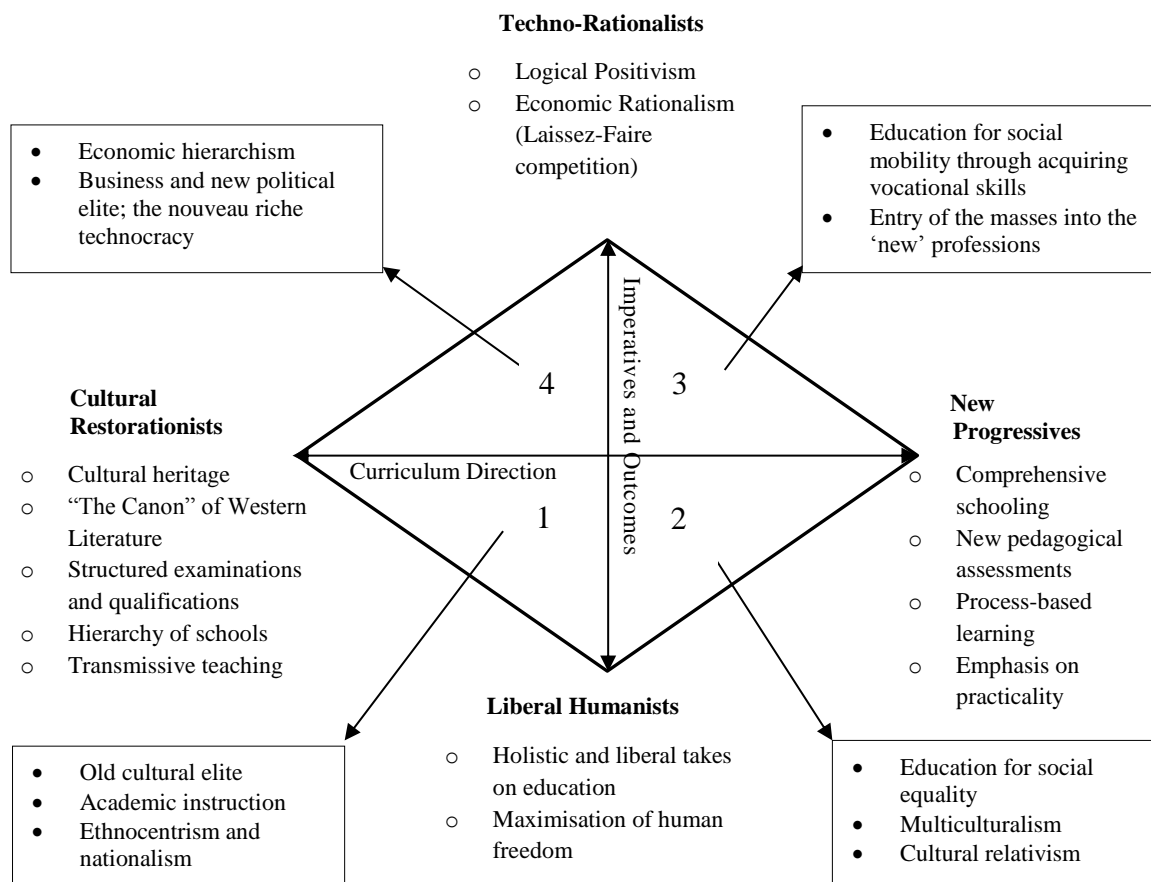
**Techno-Rationalists**

- Logical Positivism
- Economic Rationalism (Laissez-Faire competition)

- Economic hierarchism
- Business and new political elite; the nouveau riche technocracy

- Education for social mobility through acquiring vocational skills
- Entry of the masses into the 'new' professions

Imperatives and Outcomes

4

3

**Cultural Restorationists**

- Cultural heritage
- "The Canon" of Western Literature
- Structured examinations and qualifications
- Hierarchy of schools
- Transmissive teaching

Curriculum Direction

1

2

**New Progressives**

- Comprehensive schooling
- New pedagogical assessments
- Process-based learning
- Emphasis on practicality

**Liberal Humanists**

- Holistic and liberal takes on education
- Maximisation of human freedom

- Old cultural elite
- Academic instruction
- Ethnocentrism and nationalism

- Education for social equality
- Multiculturalism
- Cultural relativism